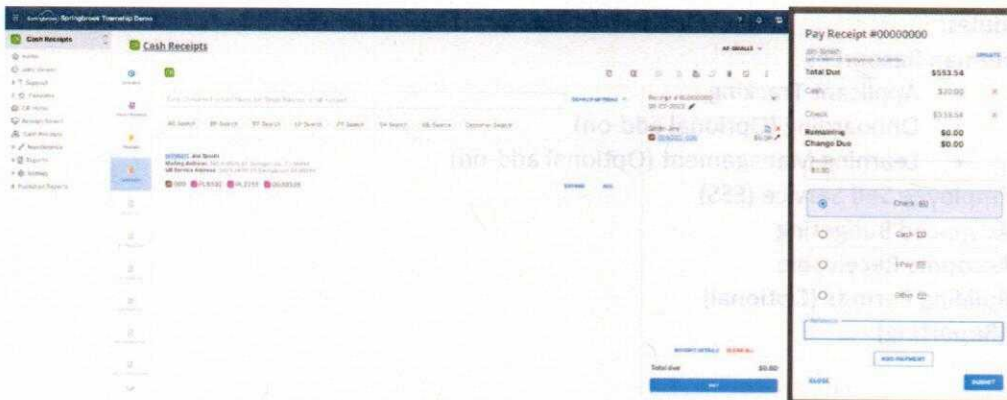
Springbrook Township Demo

Cash Receipts

Cash Receipts

Receipt # 00000000

Pay Receipt #00000000

UPDATE

Total Due $553.54

Cash $20.00

Check $533.54

Remaining $0.00

Change Due $0.00

Check

Cash

iPay

Other

Reference

ADD PAYMENT

CLOSE

SUBMIT

Total due $0.00

PAY